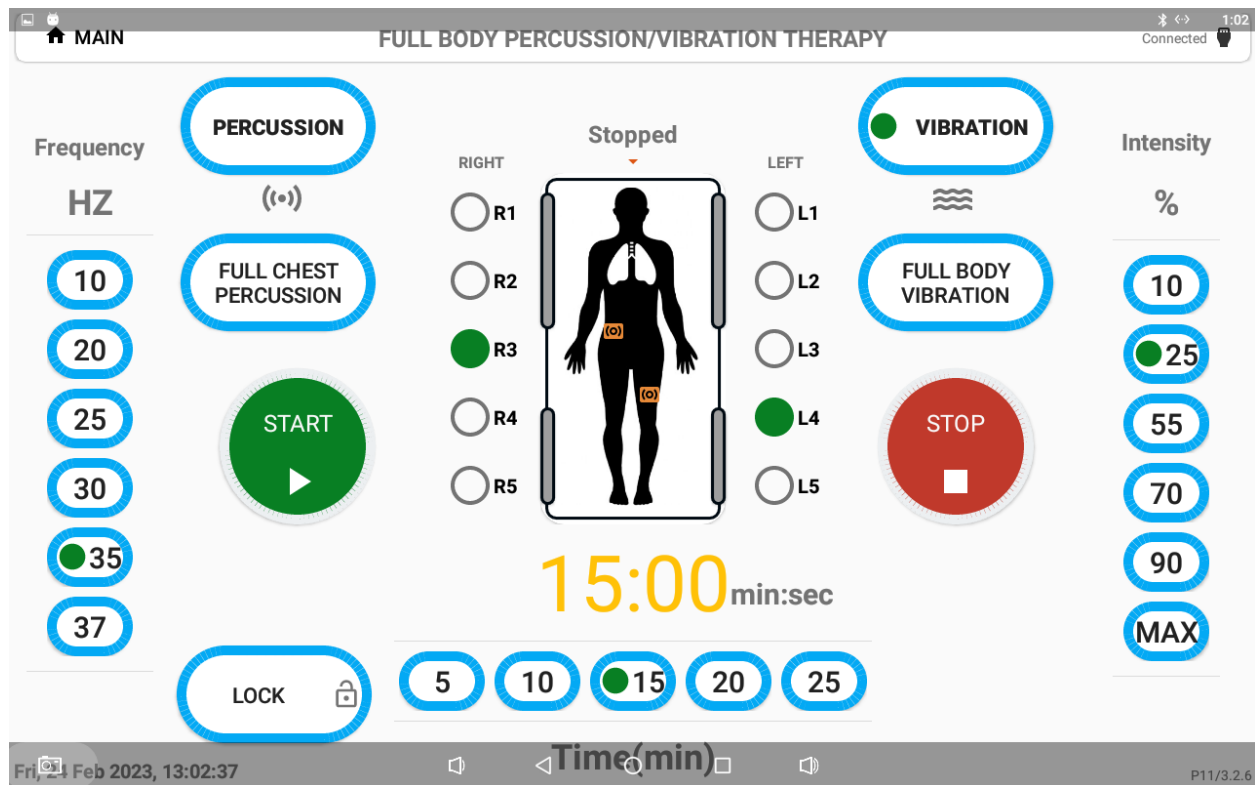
1:02

MAIN

FULL BODY PERCUSSION/VIBRATION THERAPY

Connected

Frequency

HZ

10

20

25

30

35

37

PERCUSSION

FULL CHEST PERCUSSION

START

LOCK

Stopped

RIGHT

LEFT

R1

R2

R3

R4

R5

L1

L2

L3

L4

L5

15:00 min:sec

5

10

15

20

25

Time(min)

VIBRATION

FULL BODY VIBRATION

STOP

Intensity

%

10

25

55

70

90

MAX

Fri, 24 Feb 2023, 13:02:37

P11/3.2.6